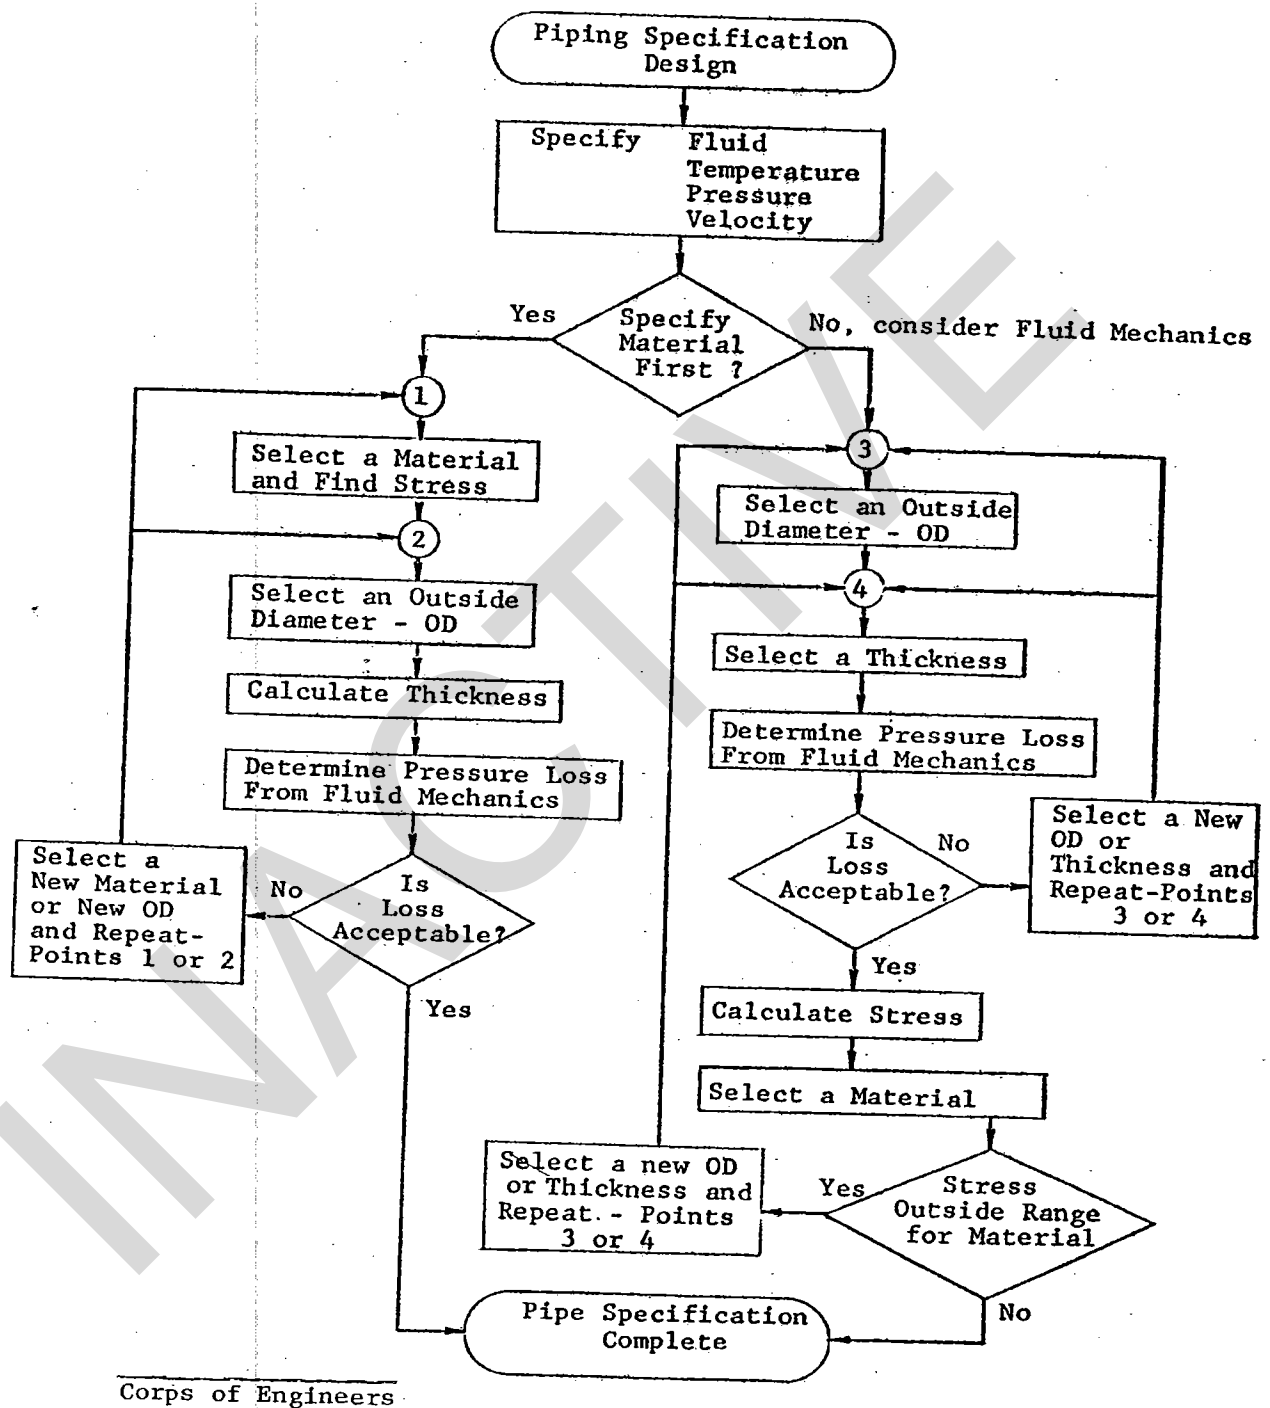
Piping Specification Design

Specify Fluid Temperature Pressure Velocity

Yes

Specify Material First ?

No, consider Fluid Mechanics

1

Select a Material and Find Stress

2

Select an Outside Diameter - OD

Calculate Thickness

Determine Pressure Loss From Fluid Mechanics

Select a New Material or New OD and Repeat-Points 1 or 2

No

Is Loss Acceptable?

Yes

3

Select an Outside Diameter - OD

4

Select a Thickness

Determine Pressure Loss From Fluid Mechanics

Is Loss Acceptable?

No

Select a New OD or Thickness and Repeat-Points 3 or 4

Yes

Calculate Stress

Select a Material

Select a new OD or Thickness and Repeat - Points 3 or 4

Yes

Stress Outside Range for Material

No

Pipe Specification Complete

Corps of Engineers